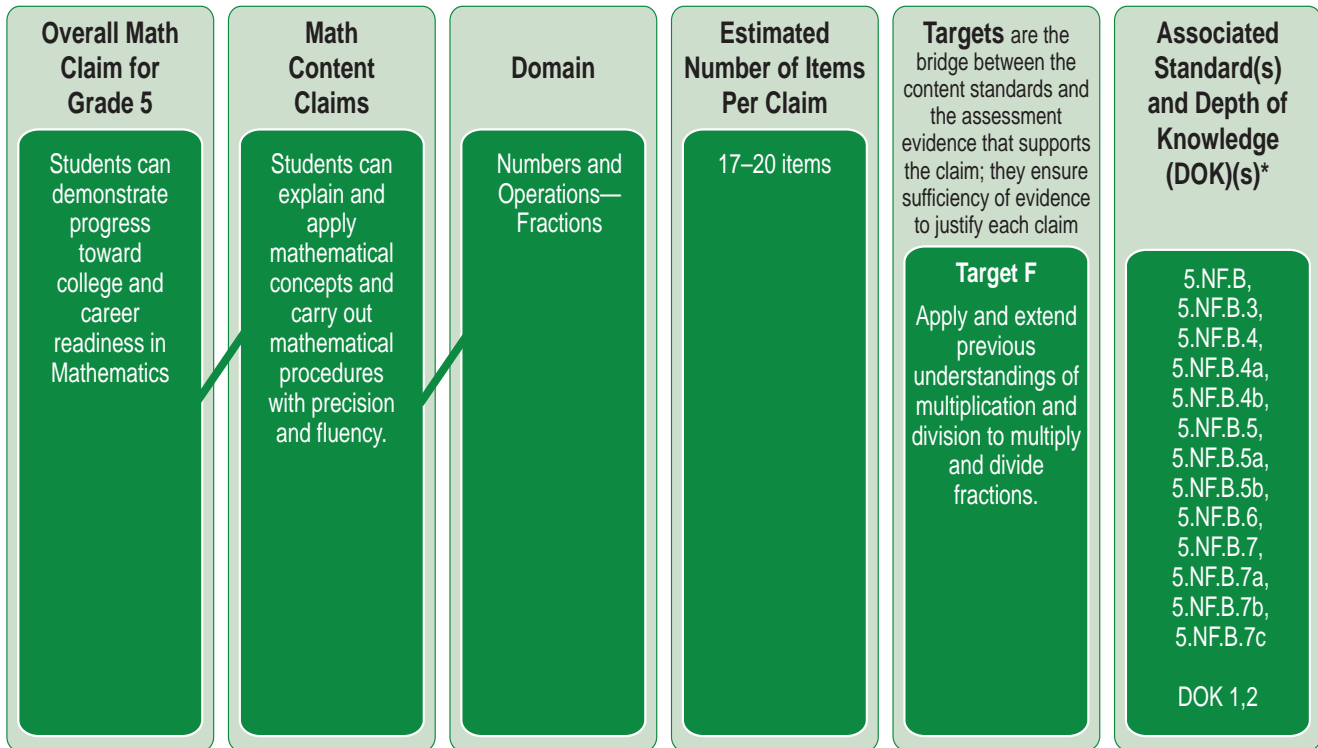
Overall Math Claim for Grade 5

Students can demonstrate progress toward college and career readiness in Mathematics

Math Content Claims

Students can explain and apply mathematical concepts and carry out mathematical procedures with precision and fluency.

Domain

Numbers and Operations—Fractions

Estimated Number of Items Per Claim

17–20 items

Targets are the bridge between the content standards and the assessment evidence that supports the claim; they ensure sufficiency of evidence to justify each claim

Target F

Apply and extend previous understandings of multiplication and division to multiply and divide fractions.

Associated Standard(s) and Depth of Knowledge (DOK)(s)*

5.NF.B, 5.NF.B.3, 5.NF.B.4, 5.NF.B.4a, 5.NF.B.4b, 5.NF.B.5, 5.NF.B.5a, 5.NF.B.5b, 5.NF.B.6, 5.NF.B.7, 5.NF.B.7a, 5.NF.B.7b, 5.NF.B.7c

DOK 1,2